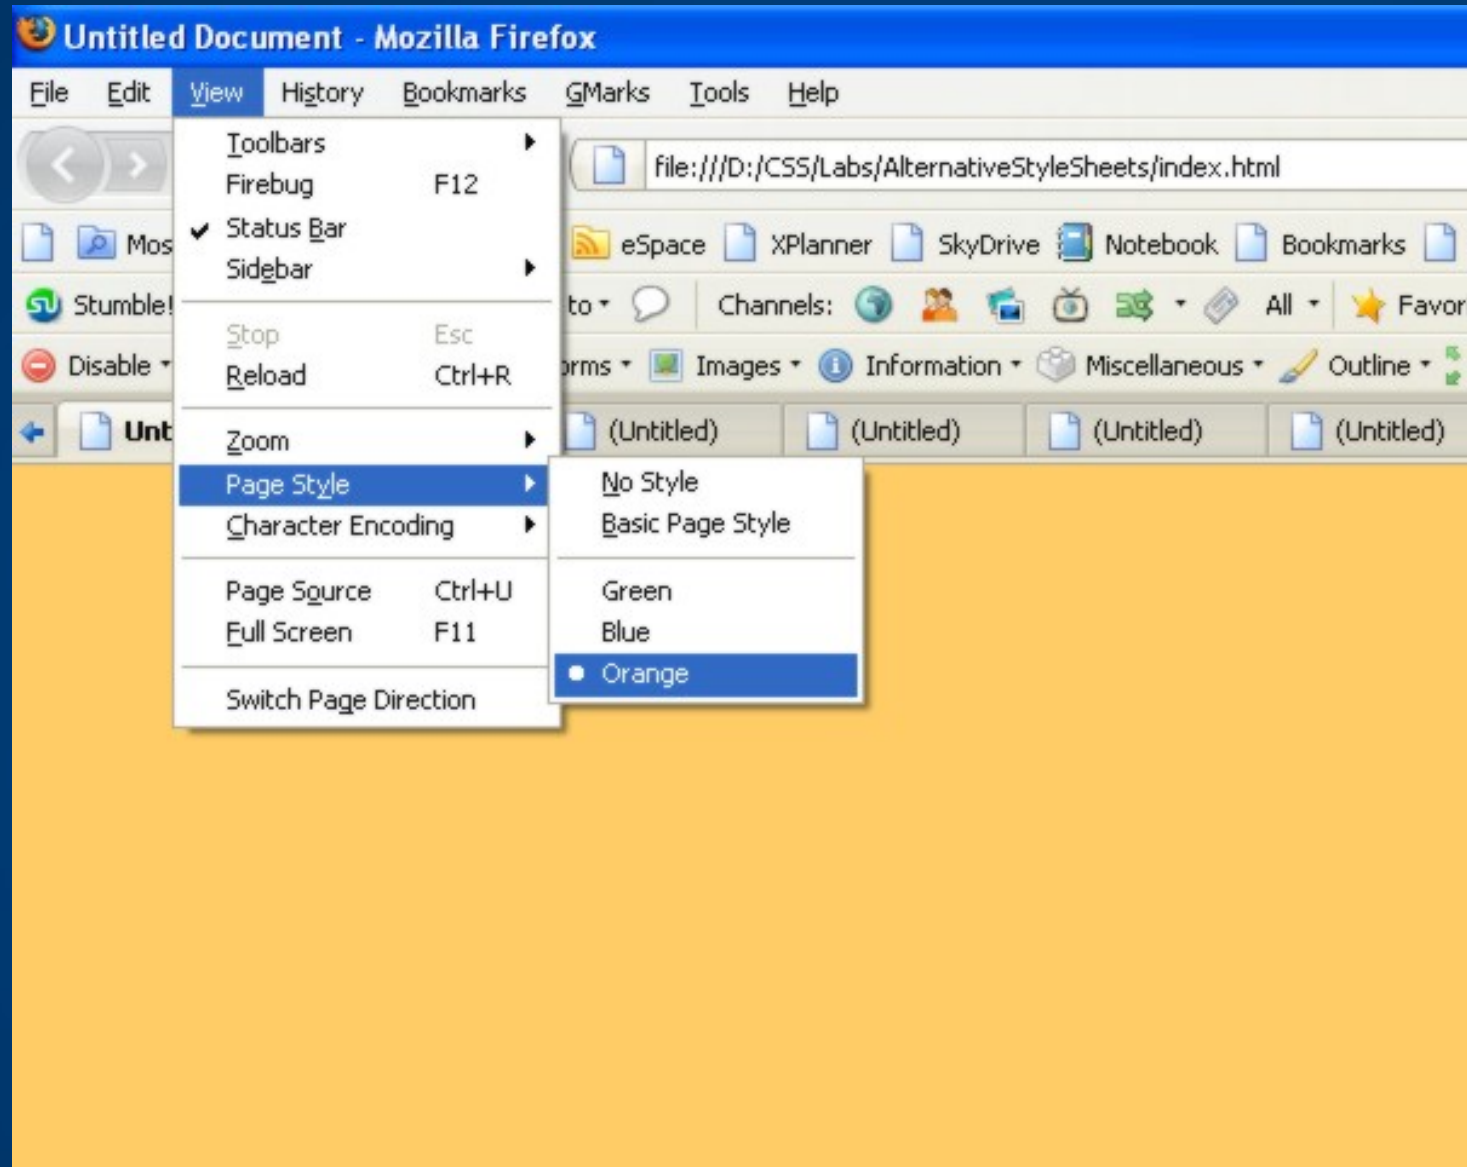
Untitled Document - Mozilla Firefox

File Edit View History Bookmarks GMarks Tools Help

file:///D:/CSS/Labs/AlternativeStyleSheets/index.html

Mos eSpace XPlanner SkyDrive Notebook Bookmarks

Stumble! to Channels: All Favor

Disable rms Images Information Miscellaneous Outline

Unt (Untitled) (Untitled) (Untitled) (Untitled)

Toolbars
Firebug F12
Status Bar
Sidebar

Stop Esc
Reload Ctrl+R

Zoom
Page Style
Character Encoding

Page Source Ctrl+U
Full Screen F11

Switch Page Direction

No Style
Basic Page Style

Green
Blue
Orange